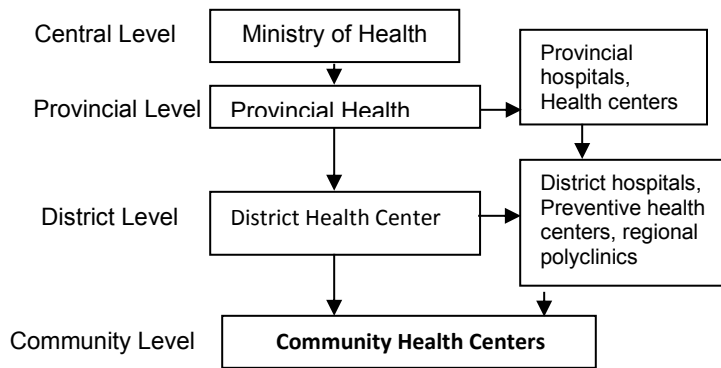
Central Level

Ministry of Health

Provincial hospitals, Health centers

Provincial Level

Provincial Health

District Level

District Health Center

District hospitals, Preventive health centers, regional polyclinics

Community Level

**Community Health Centers**